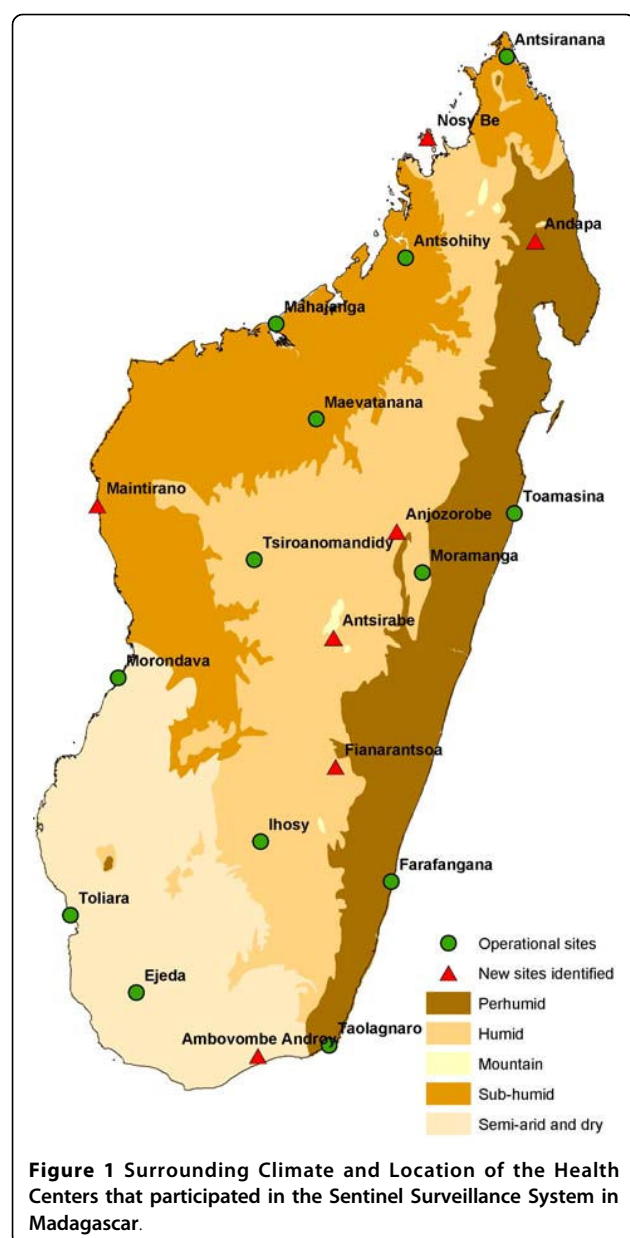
Antsiranana

Nosy Be

Andapa

Antsohihy

Mahajanga

Maevatanana

Maintirano

Toamasina

Anjozorobe

Tsiroanomandidy

Moramanga

Antsirabe

Morondava

Fianarantsoa

Ihosy

Farafangana

Toliara

Ejeda

Ambovombe Androy

Taolagnaro

Operational sites

New sites identified

Perhumid

Humid

Mountain

Sub-humid

Semi-arid and dry

**Figure 1** Surrounding Climate and Location of the Health Centers that participated in the Sentinel Surveillance System in Madagascar.